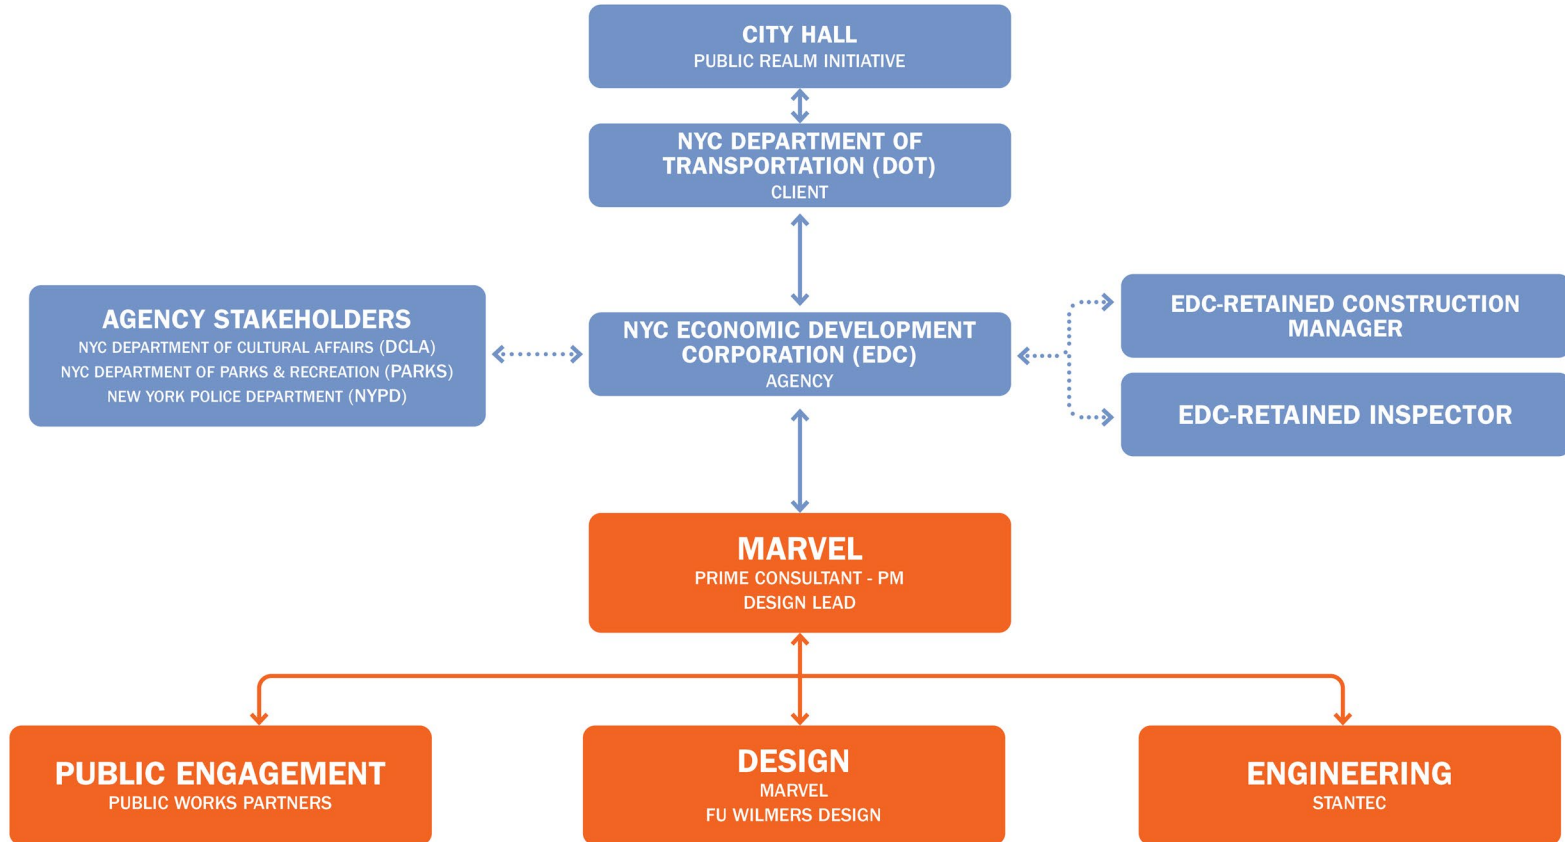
CITY HALL
PUBLIC REALM INITIATIVE

NYC DEPARTMENT OF TRANSPORTATION (DOT)
CLIENT

AGENCY STAKEHOLDERS
NYC DEPARTMENT OF CULTURAL AFFAIRS (DCLA)
NYC DEPARTMENT OF PARKS & RECREATION (PARKS)
NEW YORK POLICE DEPARTMENT (NYPD)

NYC ECONOMIC DEVELOPMENT CORPORATION (EDC)
AGENCY

EDC-RETAINED CONSTRUCTION MANAGER

EDC-RETAINED INSPECTOR

MARVEL
PRIME CONSULTANT - PM
DESIGN LEAD

PUBLIC ENGAGEMENT
PUBLIC WORKS PARTNERS

DESIGN
MARVEL
FU WILMERS DESIGN

ENGINEERING
STANTEC